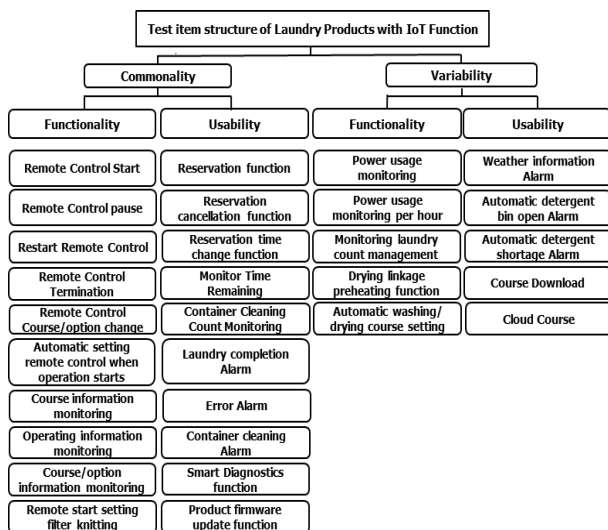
Test item structure of Laundry Products with IoT Function

Commonality

Variability

Functionality

Usability

Functionality

Usability

Remote Control Start

Remote Control pause

Restart Remote Control

Remote Control Termination

Remote Control Course/option change

Automatic setting remote control when operation starts

Course information monitoring

Operating information monitoring

Course/option information monitoring

Remote start setting filter knitting

Reservation function

Reservation cancellation function

Reservation time change function

Monitor Time Remaining

Container Cleaning Count Monitoring

Laundry completion Alarm

Error Alarm

Container cleaning Alarm

Smart Diagnostics function

Product firmware update function

Power usage monitoring

Power usage monitoring per hour

Monitoring laundry count management

Drying linkage preheating function

Automatic washing/ drying course setting

Weather information Alarm

Automatic detergent bin open Alarm

Automatic detergent shortage Alarm

Course Download

Cloud Course